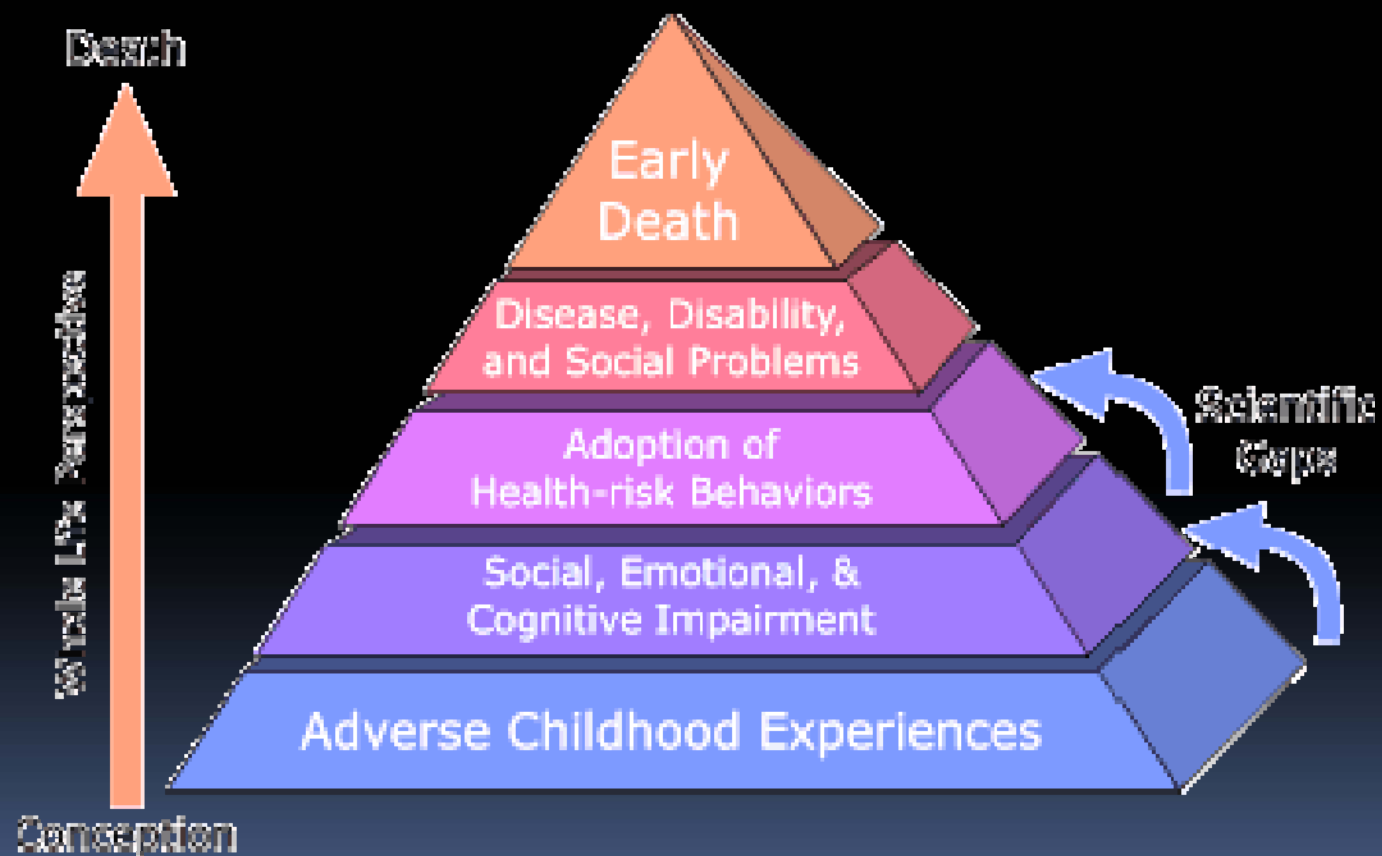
Death

Whole Life Perspective

Conception

Early Death

Disease, Disability, and Social Problems

Adoption of Health-risk Behaviors

Social, Emotional, & Cognitive Impairment

Adverse Childhood Experiences

Scientific Gaps